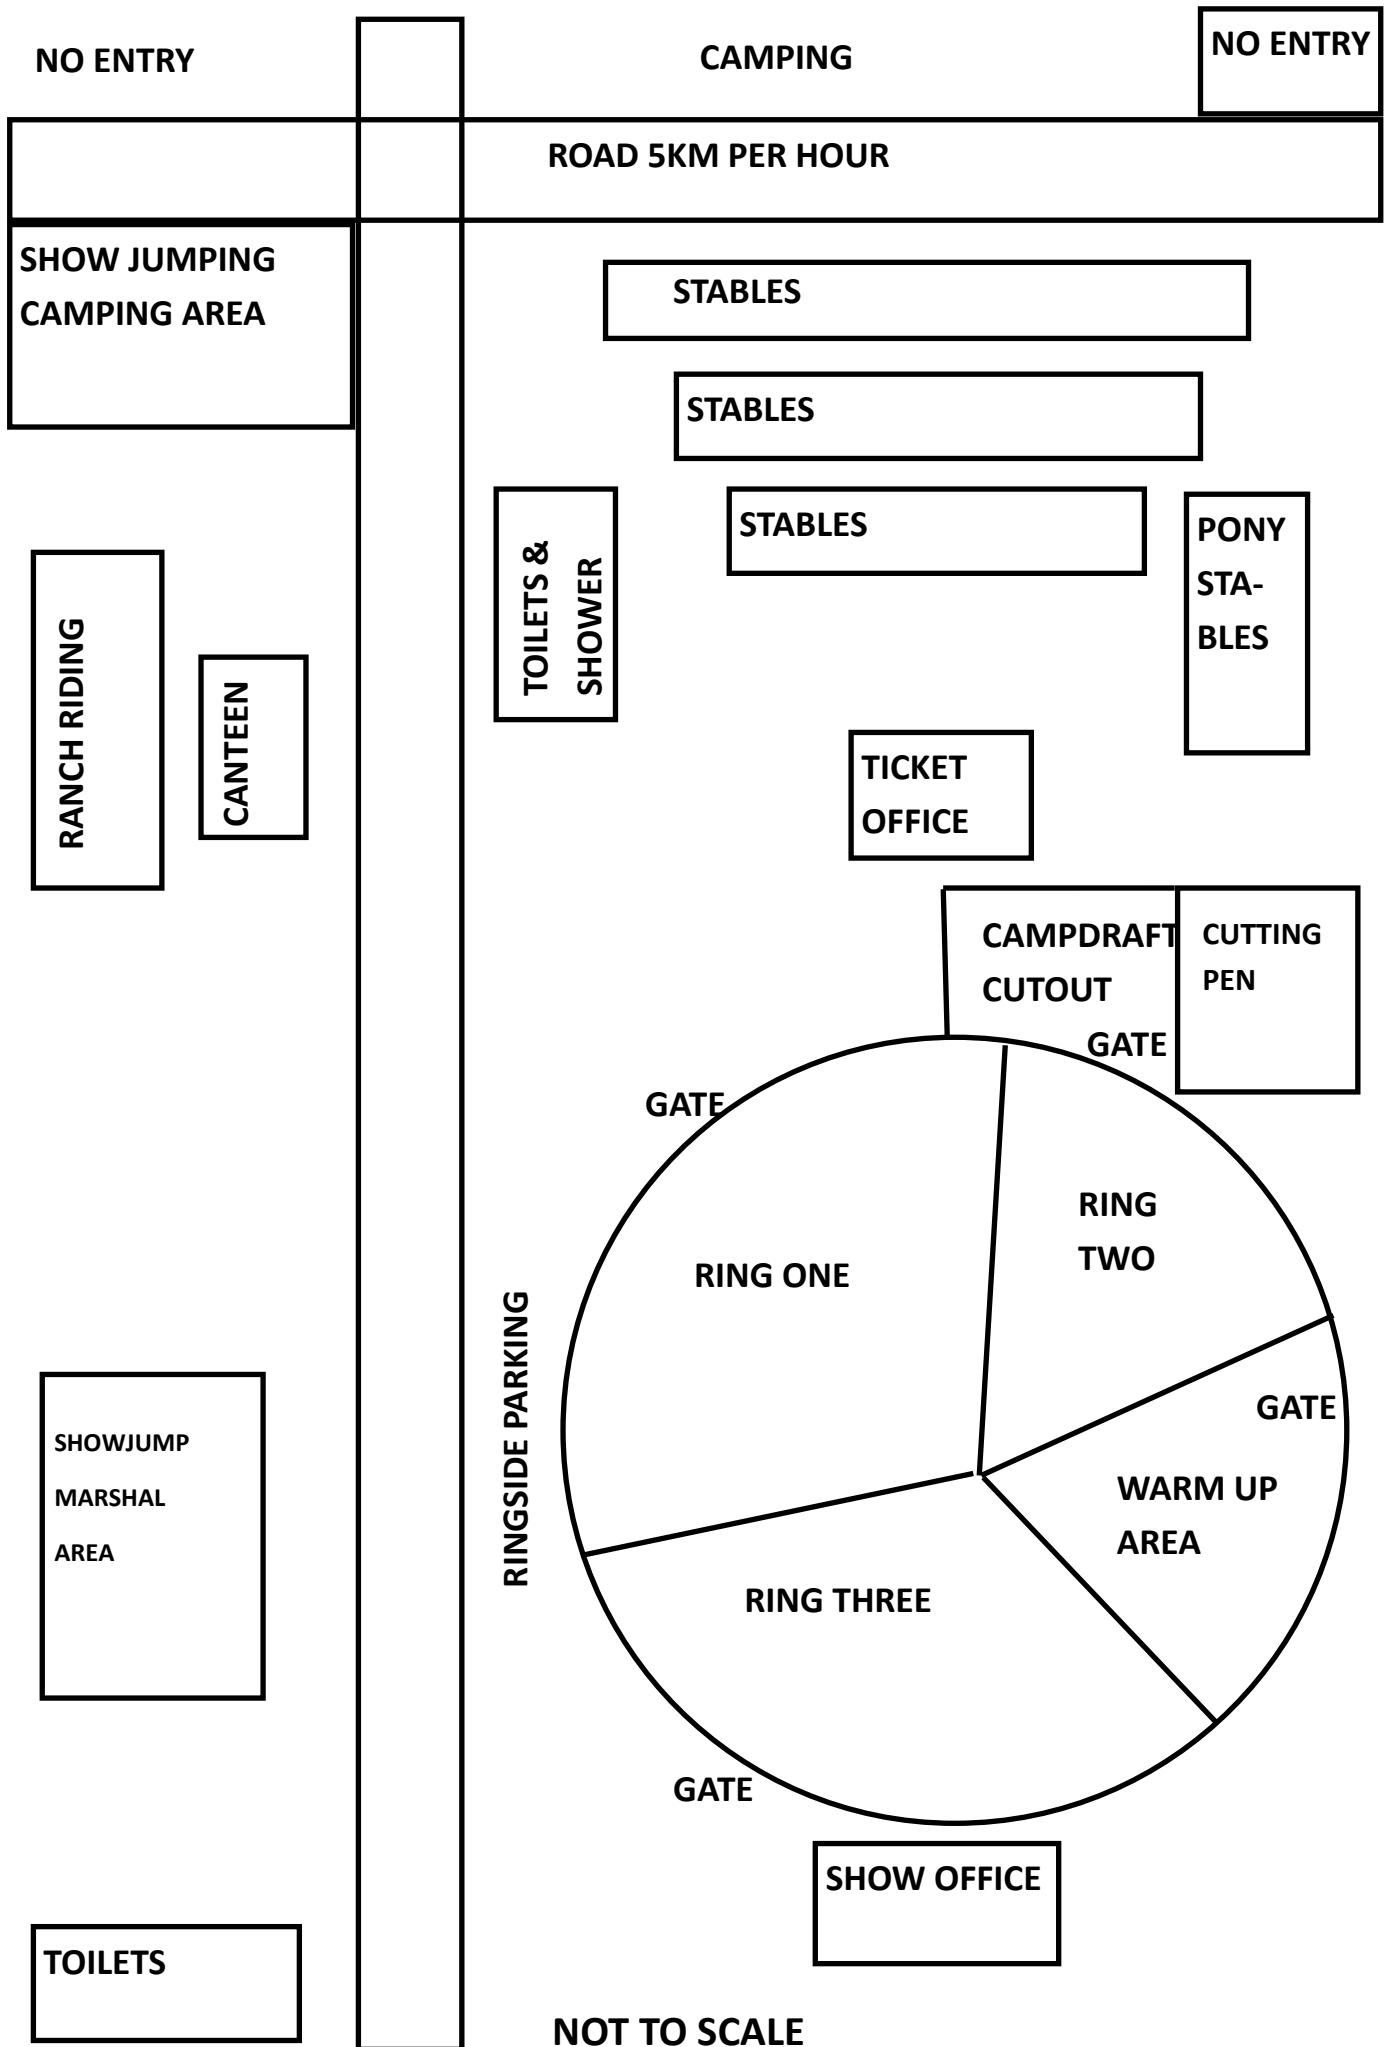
NO ENTRY

CAMPING

NO ENTRY

ROAD 5KM PER HOUR

SHOW JUMPING CAMPING AREA

STABLES

STABLES

STABLES

TOILETS & SHOWER

PONY STABLES

RANCH RIDING

CANTEEN

TICKET OFFICE

CAMPDRAFT CUTOUT

CUTTING PEN

GATE

GATE

RING TWO

RING ONE

RINGSIDE PARKING

SHOWJUMP MARSHAL AREA

GATE

WARM UP AREA

RING THREE

GATE

SHOW OFFICE

TOILETS

NOT TO SCALE